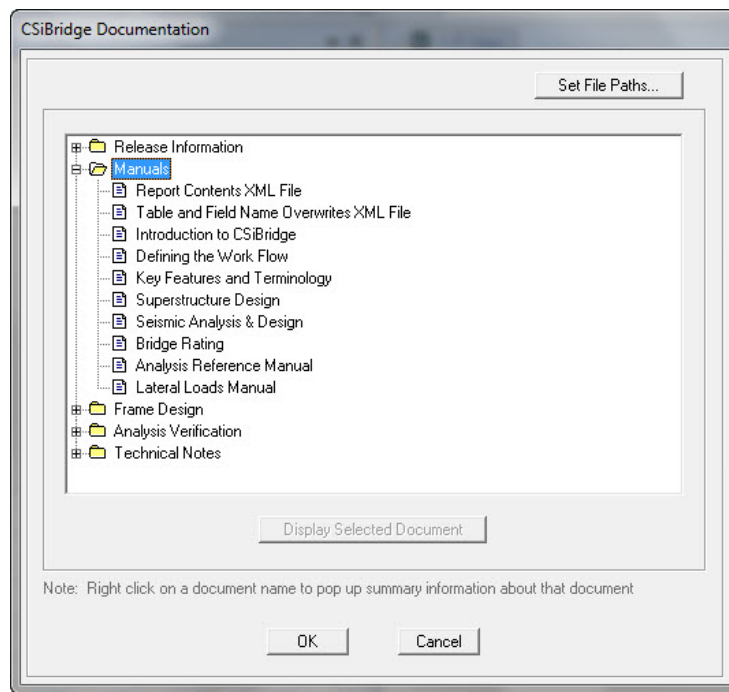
CSiBridge Documentation

Set File Paths...

Release Information
Manuals
Report Contents XML File
Table and Field Name Overwrites XML File
Introduction to CSiBridge
Defining the Work Flow
Key Features and Terminology
Superstructure Design
Seismic Analysis & Design
Bridge Rating
Analysis Reference Manual
Lateral Loads Manual
Frame Design
Analysis Verification
Technical Notes

Display Selected Document

Note: Right click on a document name to pop up summary information about that document

OK
Cancel